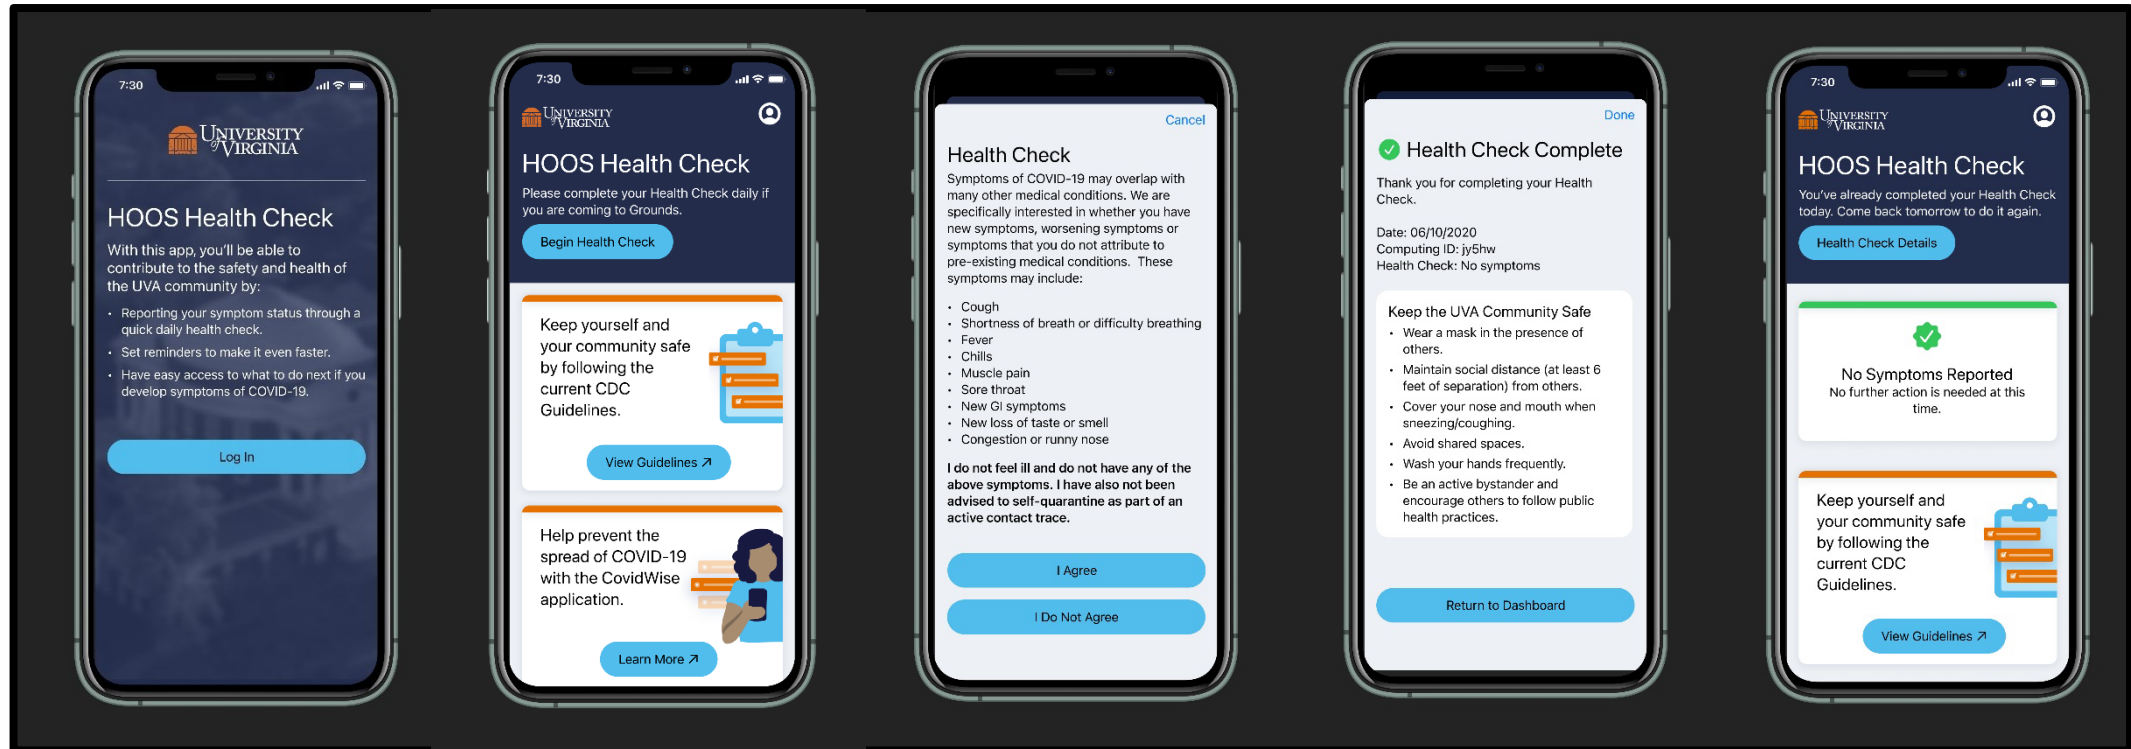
7:30

UNIVERSITY of VIRGINIA

HOOS Health Check

With this app, you'll be able to contribute to the safety and health of the UVA community by:

- Reporting your symptom status through a quick daily health check.
- Set reminders to make it even faster.
- Have easy access to what to do next if you develop symptoms of COVID-19.

Log In

7:30

UNIVERSITY of VIRGINIA

HOOS Health Check

Please complete your Health Check daily if you are coming to Grounds.

Begin Health Check

Keep yourself and your community safe by following the current CDC Guidelines.

View Guidelines ↗

Help prevent the spread of COVID-19 with the CovidWise application.

Learn More ↗

Cancel

Health Check

Symptoms of COVID-19 may overlap with many other medical conditions. We are specifically interested in whether you have new symptoms, worsening symptoms or symptoms that you do not attribute to pre-existing medical conditions. These symptoms may include:

- Cough
- Shortness of breath or difficulty breathing
- Fever
- Chills
- Muscle pain
- Sore throat
- New GI symptoms
- New loss of taste or smell
- Congestion or runny nose

I do not feel ill and do not have any of the above symptoms. I have also not been advised to self-quarantine as part of an active contact trace.

I Agree

I Do Not Agree

Done

Health Check Complete

Thank you for completing your Health Check.

Date: 06/10/2020
Computing ID: jy5hw
Health Check: No symptoms

Keep the UVA Community Safe
- Wear a mask in the presence of others.
- Maintain social distance (at least 6 feet of separation) from others.
- Cover your nose and mouth when sneezing/coughing.
- Avoid shared spaces.
- Wash your hands frequently.
- Be an active bystander and encourage others to follow public health practices.

Return to Dashboard

7:30

UNIVERSITY of VIRGINIA

HOOS Health Check

You've already completed your Health Check today. Come back tomorrow to do it again.

Health Check Details

No Symptoms Reported
No further action is needed at this time.

Keep yourself and your community safe by following the current CDC Guidelines.

View Guidelines ↗